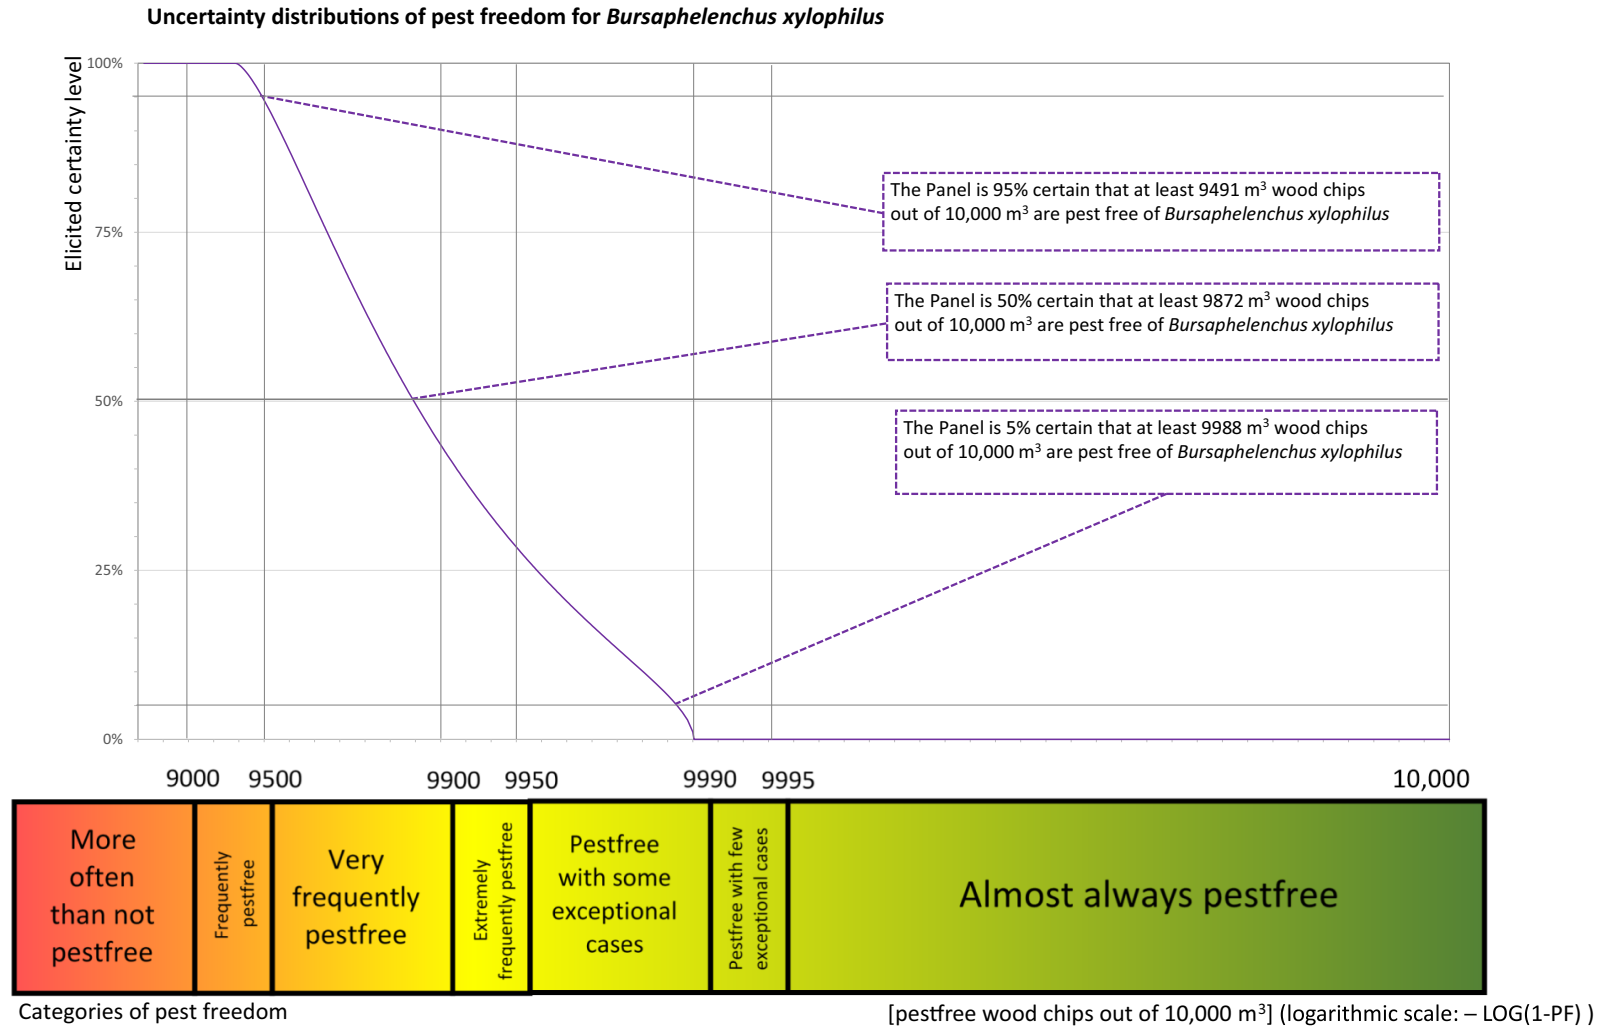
Uncertainty distributions of pest freedom for *Bursaphelenchus xylophilus*

Elicited certainty level

100%

75%

50%

25%

0%

The Panel is 95% certain that at least 9491 $m^3$ wood chips out of 10,000 $m^3$ are pest free of *Bursaphelenchus xylophilus*

The Panel is 50% certain that at least 9872 $m^3$ wood chips out of 10,000 $m^3$ are pest free of *Bursaphelenchus xylophilus*

The Panel is 5% certain that at least 9988 $m^3$ wood chips out of 10,000 $m^3$ are pest free of *Bursaphelenchus xylophilus*

9000 9500 9900 9950 9990 9995 10,000

| More often than not pestfree | Frequently pestfree | Very frequently pestfree | Extremely frequently pestfree | Pestfree with some exceptional cases | Pestfree with few exceptional cases | Almost always pestfree |
|---|---|---|---|---|---|---|

Categories of pest freedom

[pestfree wood chips out of 10,000 $m^3$] (logarithmic scale: – LOG(1-PF) )